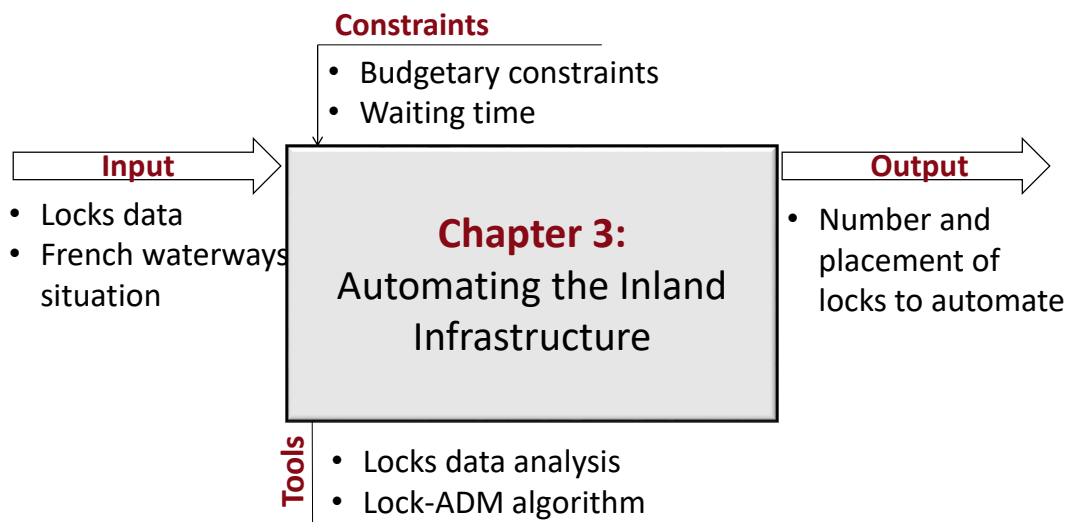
Constraints
• Budgetary constraints
• Waiting time

Input
• Locks data
• French waterways situation

Chapter 3:
Automating the Inland Infrastructure

Output
• Number and placement of locks to automate

Tools
• Locks data analysis
• Lock-ADM algorithm